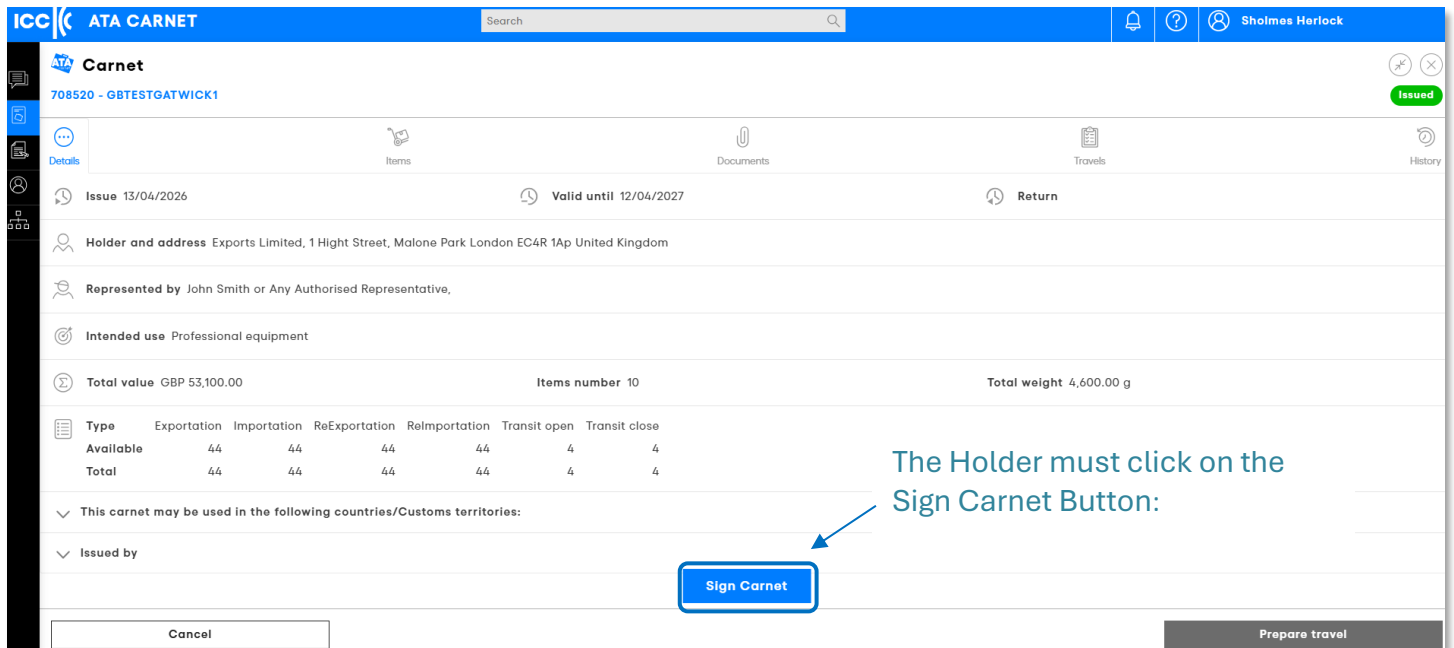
ICC ATA CARNET

Search

Sholmes Herlock

ATA Carnet

708520 - GBTESTGATWICK1

Issued

Details Items Documents Travels History

Issue 13/04/2026 Valid until 12/04/2027 Return

Holder and address Exports Limited, 1 Hight Street, Malone Park London EC4R 1Ap United Kingdom

Represented by John Smith or Any Authorised Representative,

Intended use Professional equipment

Total value GBP 53,100.00 Items number 10 Total weight 4,600.00 g

| Type | Exportation | Importation | ReExportation | ReImportation | Transit open | Transit close |
|---|---|---|---|---|---|---|
| Available | 44 | 44 | 44 | 44 | 4 | 4 |
| Total | 44 | 44 | 44 | 44 | 4 | 4 |

The Holder must click on the Sign Carnet Button:

This carnet may be used in the following countries/Customs territories:

Issued by

Sign Carnet

Cancel

Prepare travel